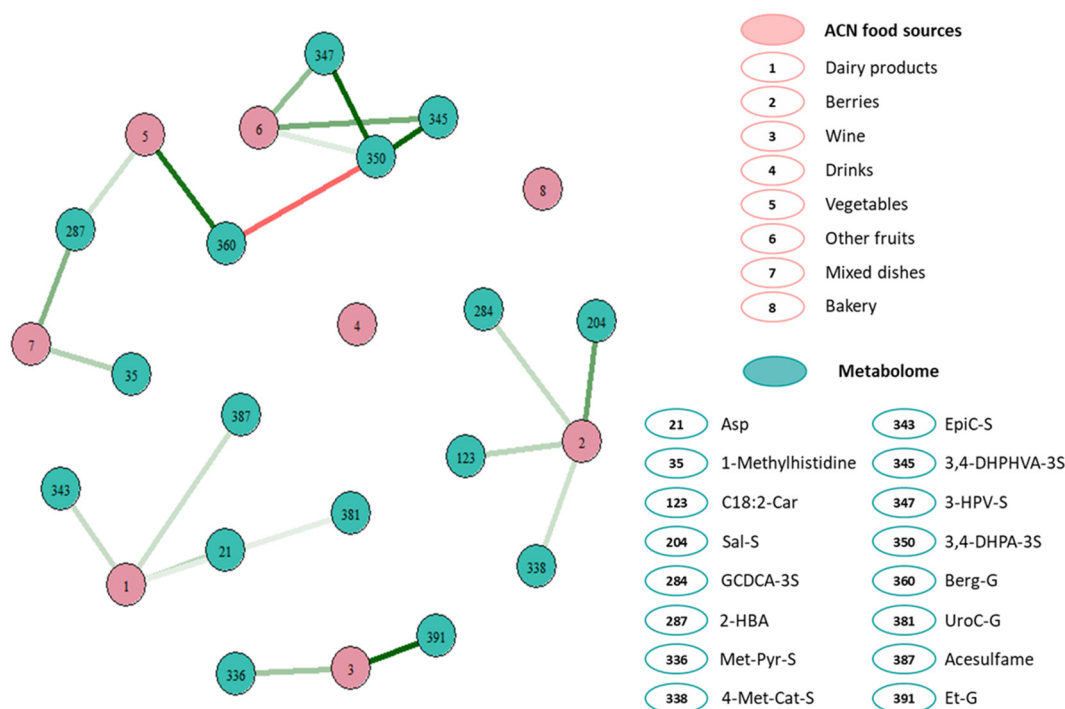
347
5
6
345
350
8
287
360
284
204
4
7
35
387
123
2
343
381
21
338
1
391
336
3

ACN food sources
1 Dairy products
2 Berries
3 Wine
4 Drinks
5 Vegetables
6 Other fruits
7 Mixed dishes
8 Bakery

Metabolome

21 Asp
35 1-Methylhistidine
123 C18:2-Car
204 Sal-S
284 GCDCA-3S
287 2-HBA
336 Met-Pyr-S
338 4-Met-Cat-S

343 EpiC-S
345 3,4-DHPHVA-3S
347 3-HPV-S
350 3,4-DHPA-3S
360 Berg-G
381 UroC-G
387 Acesulfame
391 Et-G